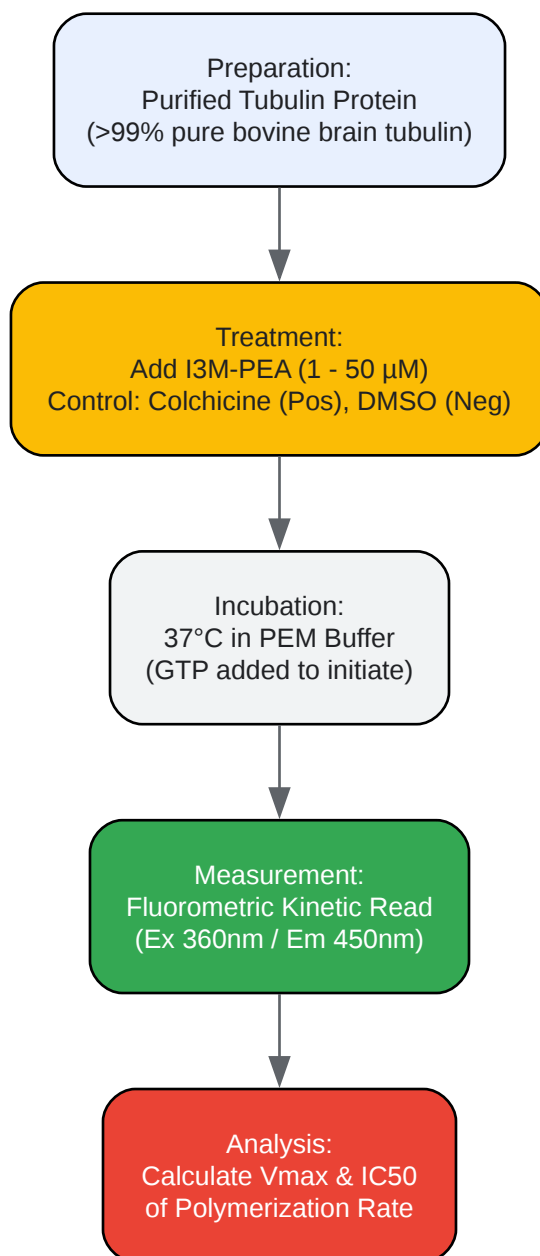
Preparation:
Purified Tubulin Protein
(>99% pure bovine brain tubulin)

Treatment:
Add I3M-PEA (1 - 50 µM)
Control: Colchicine (Pos), DMSO (Neg)

Incubation:
37°C in PEM Buffer
(GTP added to initiate)

Measurement:
Fluorometric Kinetic Read
(Ex 360nm / Em 450nm)

Analysis:
Calculate Vmax & IC50
of Polymerization Rate